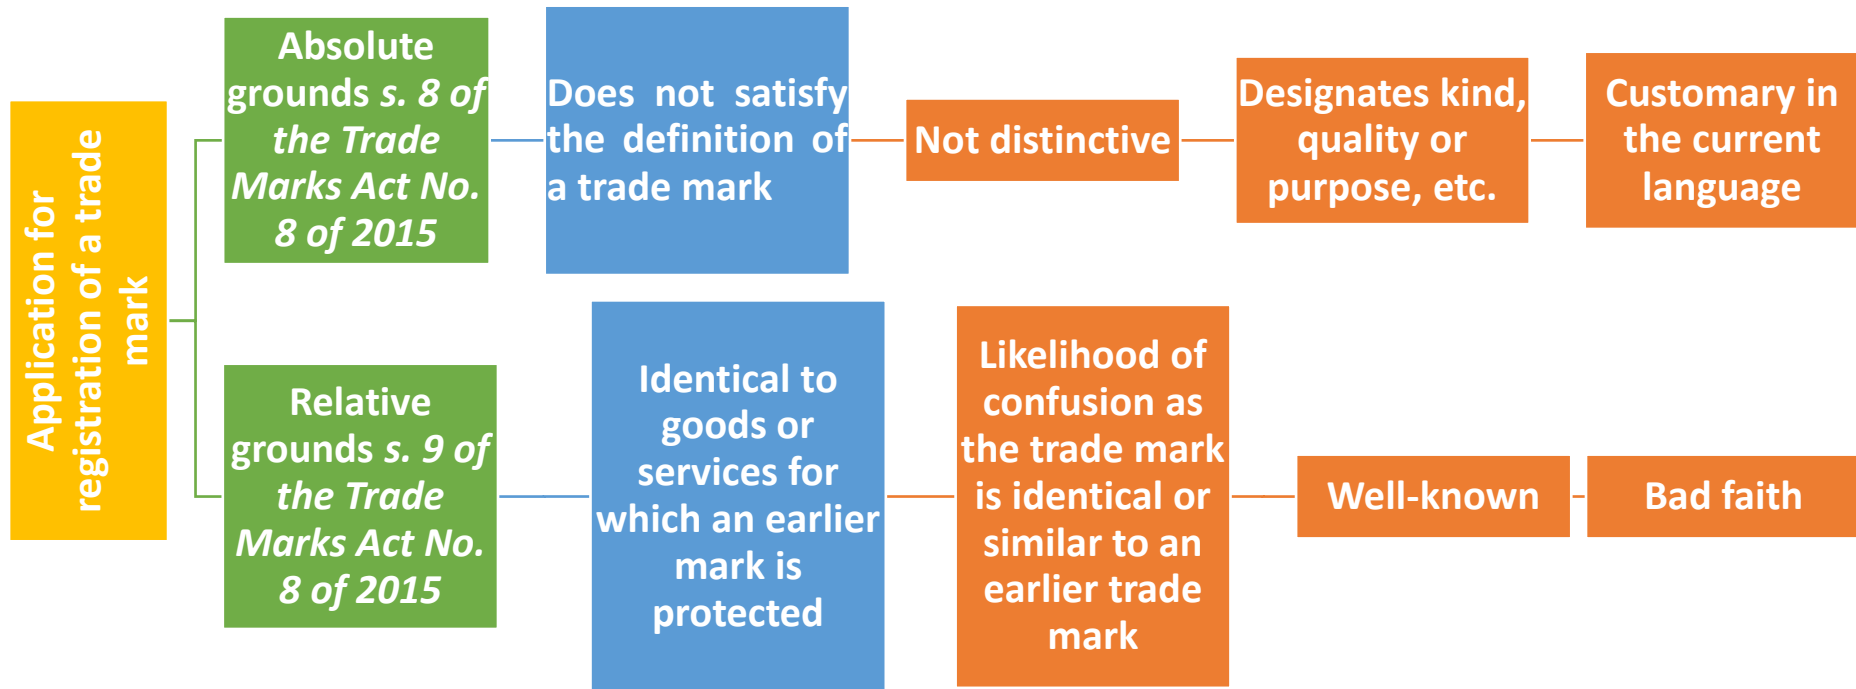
Application for registration of a trade mark

Absolute grounds s. 8 of the Trade Marks Act No. 8 of 2015

Does not satisfy the definition of a trade mark

Not distinctive

Designates kind, quality or purpose, etc.

Customary in the current language

Relative grounds s. 9 of the Trade Marks Act No. 8 of 2015

Identical to goods or services for which an earlier mark is protected

Likelihood of confusion as the trade mark is identical or similar to an earlier trade mark

Well-known

Bad faith